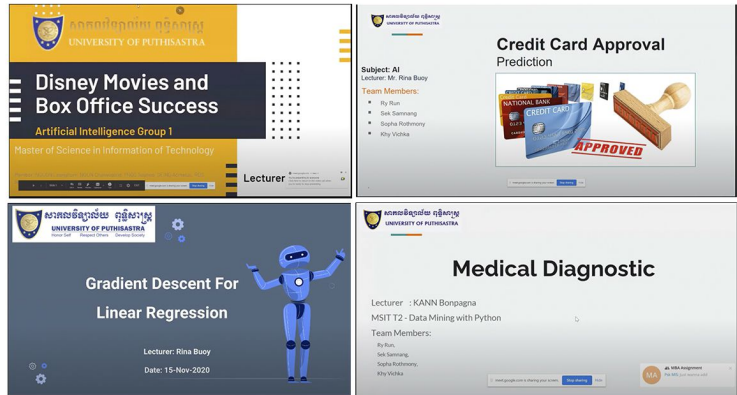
សាកលវិទ្យាល័យ ពុទ្ធិសាស្ត្រ
UNIVERSITY OF PUTHISASTRA

Disney Movies and Box Office Success

Artificial Intelligence Group 1

Master of Science in Information of Technology

Lecturer

សាកលវិទ្យាល័យ ពុទ្ធិសាស្ត្រ
UNIVERSITY OF PUTHISASTRA

Credit Card Approval
Prediction

Subject: AI
Lecturer: Mr. Rina Buoy

Team Members:
Ry Run
Sek Samnang
Sopha Rothmony
Khy Vichka

NATIONAL BANK
CREDIT CARD
APPROVED

Stop sharing

សាកលវិទ្យាល័យ ពុទ្ធិសាស្ត្រ
UNIVERSITY OF PUTHISASTRA
Honor Self Respect Others Develop Society

Gradient Descent For
Linear Regression

Lecturer: Rina Buoy

Date: 15-Nov-2020

សាកលវិទ្យាល័យ ពុទ្ធិសាស្ត្រ
UNIVERSITY OF PUTHISASTRA

Medical Diagnostic

Lecturer : KANN Bonpagna
MSIT T2 - Data Mining with Python

Team Members:
Ry Run,
Sek Samnang,
Sopha Rothmony,
Khy Vichka

meet.google.com is sharing your screen. Stop sharing Hide

MA MBA Assignment
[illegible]